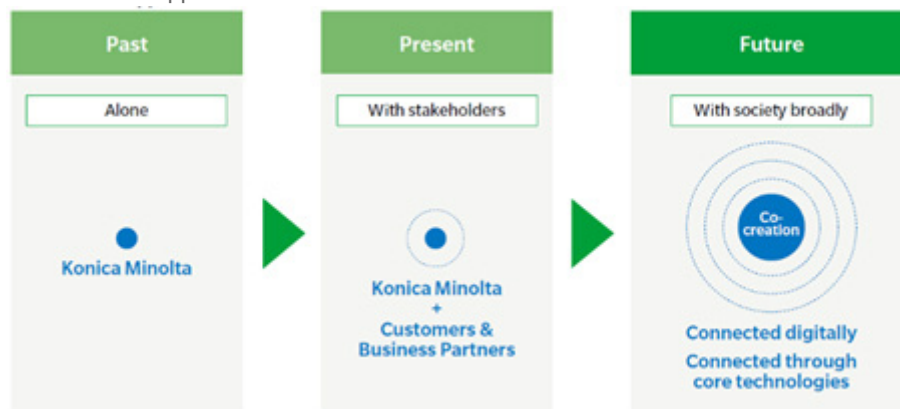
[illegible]

Past

Alone

Konica Minolta

Present

With stakeholders

Konica Minolta + Customers & Business Partners

Future

With society broadly

Co-creation

Connected digitally

Connected through core technologies